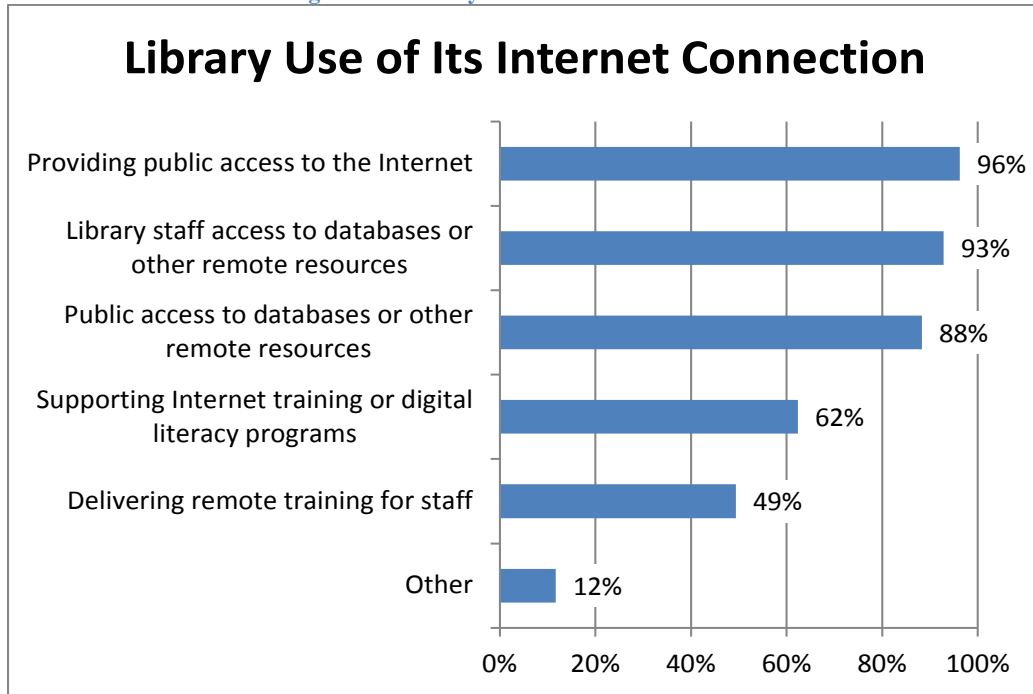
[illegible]

Library Use of Its Internet Connection

Providing public access to the Internet 96%

Library staff access to databases or other remote resources 93%

Public access to databases or other remote resources 88%

Supporting Internet training or digital literacy programs 62%

Delivering remote training for staff 49%

Other 12%

0% 20% 40% 60% 80% 100%